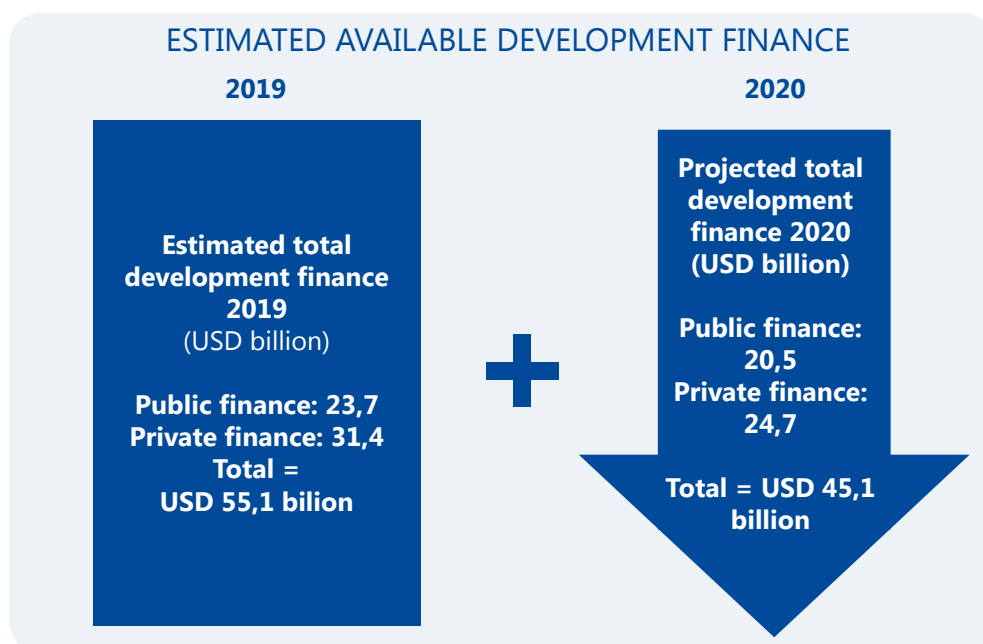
ESTIMATED AVAILABLE DEVELOPMENT FINANCE

2019

2020

Estimated total development finance 2019 (USD billion)

Public finance: 23,7
Private finance: 31,4
Total = USD 55,1 bilion

Projected total development finance 2020 (USD billion)

Public finance: 20,5
Private finance: 24,7

Total = USD 45,1 billion